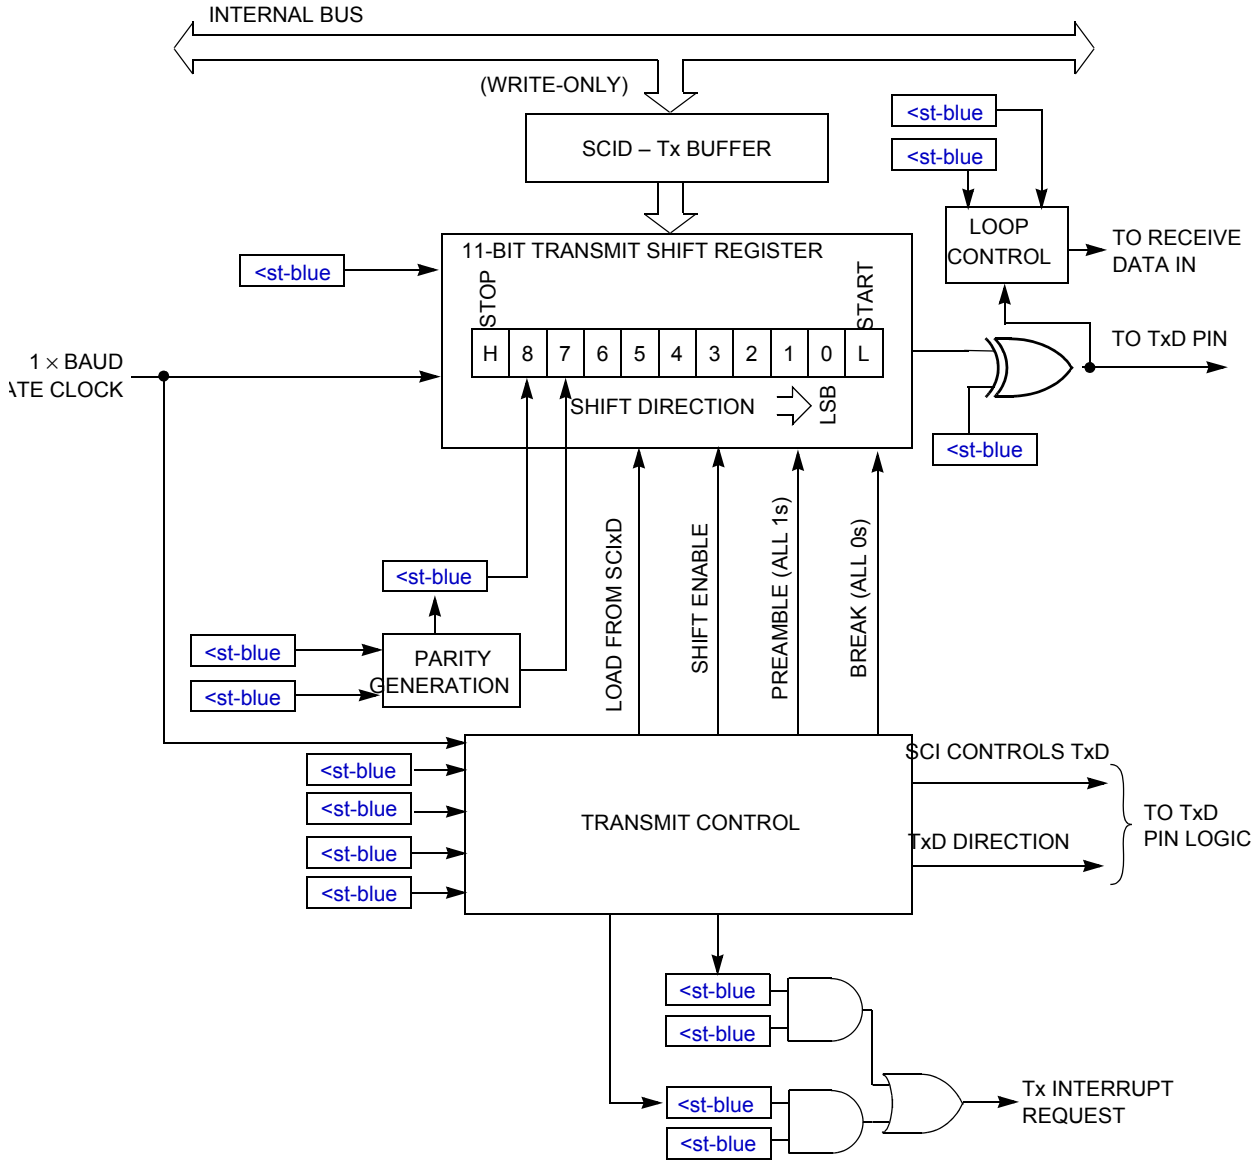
INTERNAL BUS

(WRITE-ONLY)

SCID – Tx BUFFER

<st-blue

<st-blue

LOOP CONTROL

TO RECEIVE DATA IN

<st-blue

11-BIT TRANSMIT SHIFT REGISTER

STOP

START

| H | 8 | 7 | 6 | 5 | 4 | 3 | 2 | 1 | 0 | L |
|---|---|---|---|---|---|---|---|---|---|---|

1 × BAUD
ATE CLOCK

SHIFT DIRECTION

LSB

TO TxD PIN

<st-blue

LOAD FROM SCIxD

SHIFT ENABLE

PREAMBLE (ALL 1s)

BREAK (ALL 0s)

<st-blue

<st-blue

<st-blue

PARITY GENERATION

<st-blue

<st-blue

<st-blue

<st-blue

TRANSMIT CONTROL

SCI CONTROLS TxD

TxD DIRECTION

TO TxD PIN LOGIC

<st-blue

<st-blue

<st-blue

<st-blue

Tx INTERRUPT REQUEST